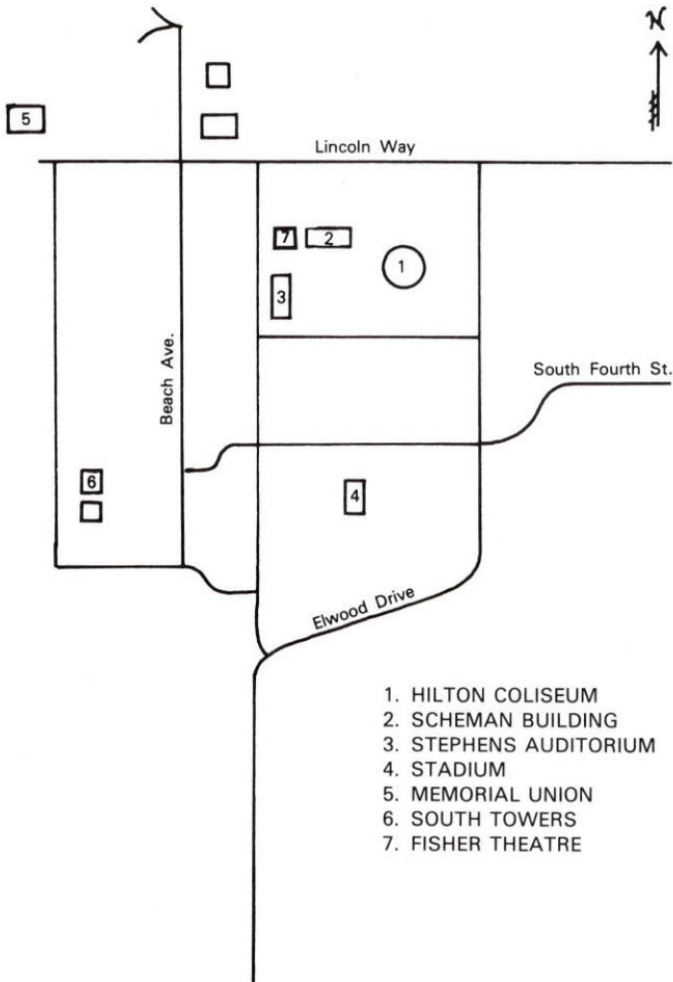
N

5

Lincoln Way

7 2

1

3

Beach Ave.

South Fourth St.

6

4

Elwood Drive

1. HILTON COLISEUM
2. SCHEMAN BUILDING
3. STEPHENS AUDITORIUM
4. STADIUM
5. MEMORIAL UNION
6. SOUTH TOWERS
7. FISHER THEATRE